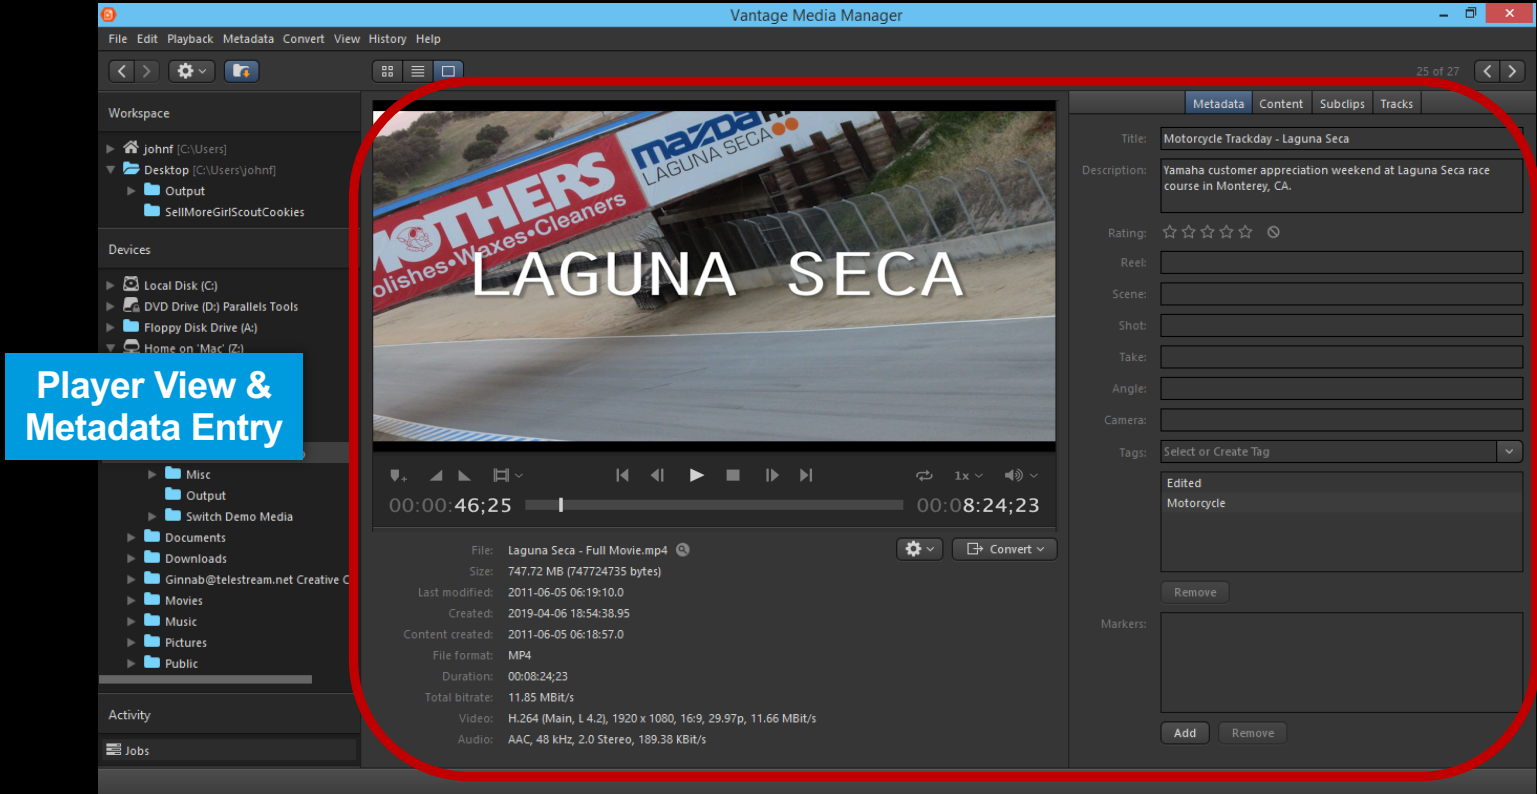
Vantage Media Manager

File Edit Playback Metadata Convert View History Help

25 of 27

Workspace

johnf [C:\Users]
Desktop [C:\Users\johnf]
Output
SellMoreGirlScoutCookies

Devices

Local Disk (C:)
DVD Drive (D:) Parallels Tools
Floppy Disk Drive (A:)
Home on 'Mac' (Z:)

Player View & Metadata Entry

Misc
Output
Switch Demo Media
Documents
Downloads
Ginnab@telestream.net Creative C
Movies
Music
Pictures
Public

Activity

Jobs

MOTHERS
Polishes•Waxes•Cleaners
MAZDA
LAGUNA SECA
LAGUNA SECA

1x

00:00:46;25
00:08:24;23

File: Laguna Seca - Full Movie.mp4
Size: 747.72 MB (747724735 bytes)
Last modified: 2011-06-05 06:19:10.0
Created: 2019-04-06 18:54:38.95
Content created: 2011-06-05 06:18:57.0
File format: MP4
Duration: 00:08:24;23
Total bitrate: 11.85 MBit/s
Video: H.264 (Main, L 4.2), 1920 x 1080, 16:9, 29.97p, 11.66 MBit/s
Audio: AAC, 48 kHz, 2.0 Stereo, 189.38 KBit/s

Convert

Metadata Content Subclips Tracks

Title: Motorcycle Trackday - Laguna Seca
Description: Yamaha customer appreciation weekend at Laguna Seca race course in Monterey, CA.
Rating:
Reel:
Scene:
Shot:
Take:
Angle:
Camera:
Tags: Select or Create Tag
Edited
Motorcycle
Remove
Markers:
Add Remove